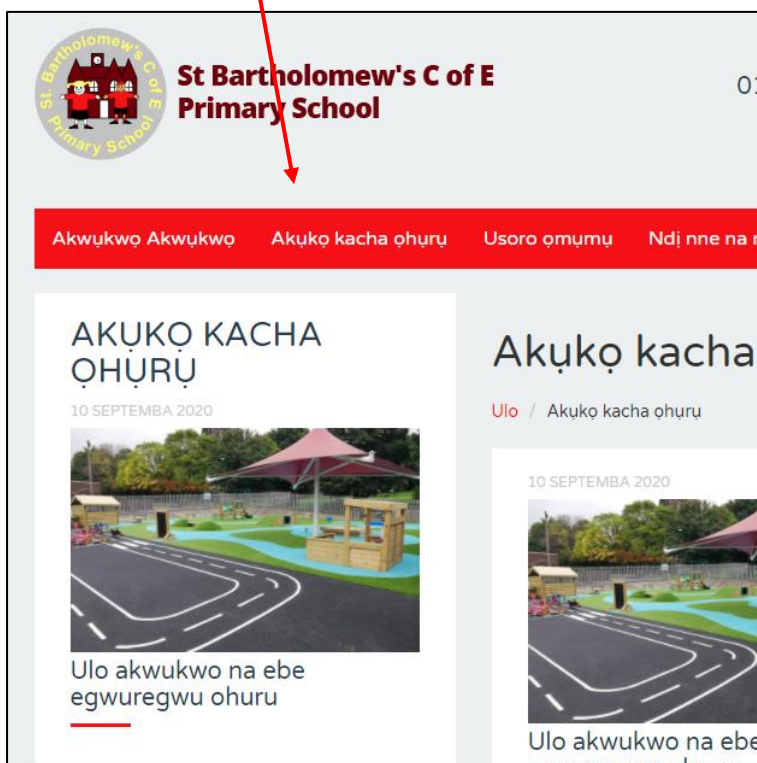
St. Bartholomew's C of E Primary School

St Bartholomew's C of E Primary School

01

Akwụkwọ Akwụkwọ Akụkọ kacha ọhụrụ Usoro ọmụmụ Ndị nne na

AKỤKỌ KACHA ỌHỤRỤ

10 SEPTEMBA 2020

Ulo akwukwo na ebe egwuregwu ohuru

Akụkọ kacha

Ulo / Akụkọ kacha ọhụrụ

10 SEPTEMBA 2020

Ulo akwukwo na ebe